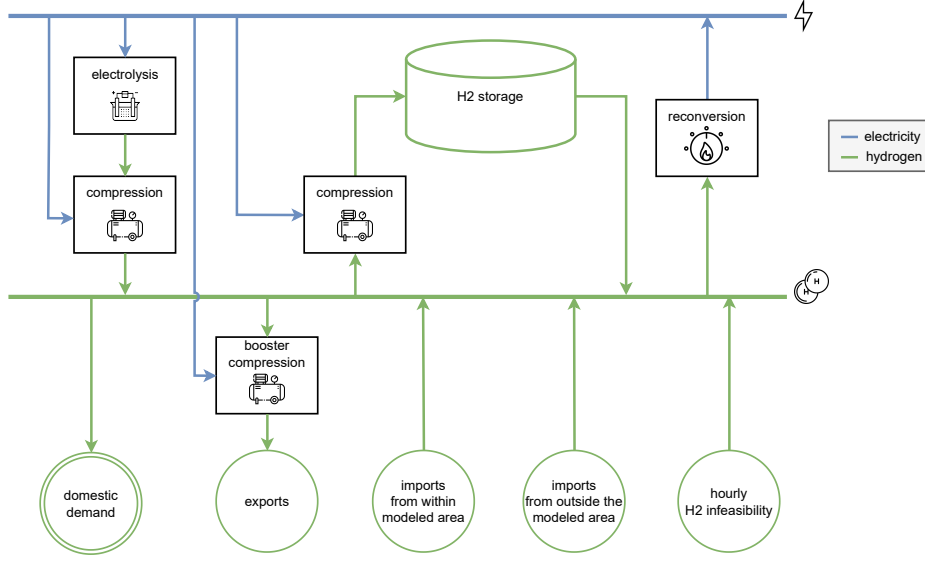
electrolysis

compression

compression

H2 storage

reconversion

electricity
hydrogen

H

H

booster compression

domestic demand

exports

imports from within modeled area

imports from outside the modeled area

hourly H2 infeasibility